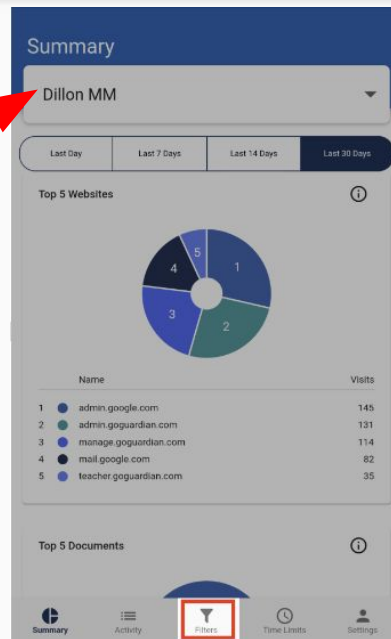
Summary

Dillon MM

Last Day | Last 7 Days | Last 14 Days | Last 30 Days

Top 5 Websites

1
2
3
4
5

| | Name | Visits |
|---|---|---|
| 1 | admin.google.com | 145 |
| 2 | admin.goguardian.com | 131 |
| 3 | manage.goguardian.com | 114 |
| 4 | mail.google.com | 82 |
| 5 | teacher.goguardian.com | 35 |

Top 5 Documents

Summary Activity Filters Time Limits Settings